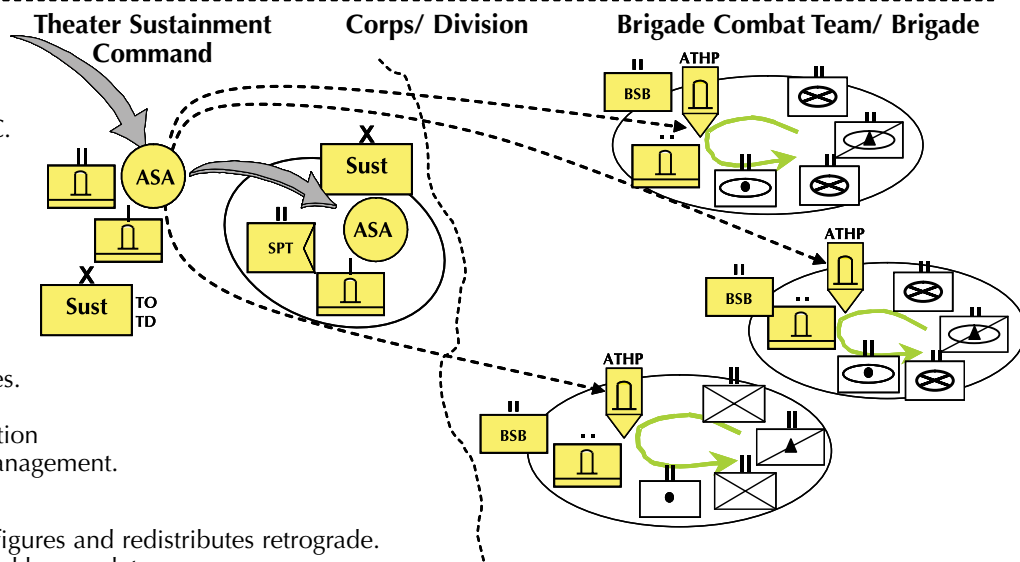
Theater Sustainment Command

Corps/ Division

Brigade Combat Team/ Brigade

C.

II

ASA

I

X

Sust

TO
TD

X

Sust

II

SPT

ASA

I

II

BSB

ATHP

II

II

II

II

ATHP

II

BSB

II

II

II

II

ATHP

II

BSB

II

II

II

es.

tion
anagement.

figures and redistributes retrograde.